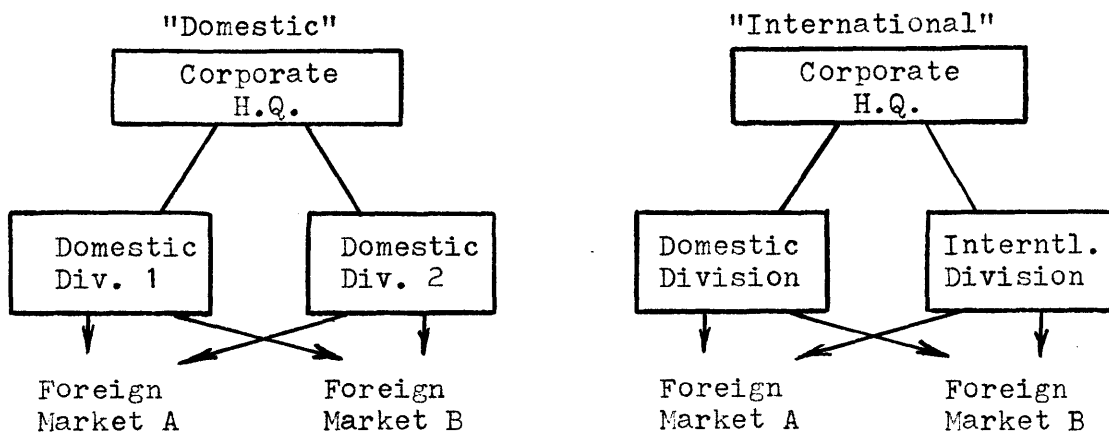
"Domestic"

Corporate H.Q.

Domestic Div. 1

Domestic Div. 2

Foreign Market A

Foreign Market B

"International"

Corporate H.Q.

Domestic Division

Interntl. Division

Foreign Market A

Foreign Market B